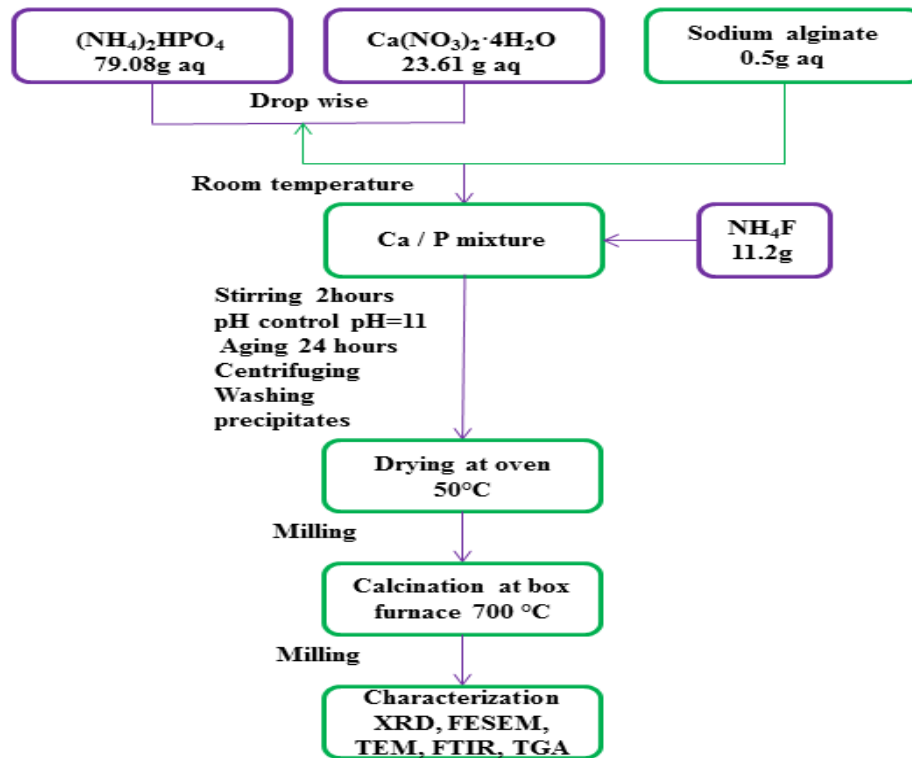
$(NH_4)_2HPO_4$
79.08g aq

$Ca(NO_3)_2 \cdot 4H_2O$
23.61 g aq

Sodium alginate
0.5g aq

Drop wise

Room temperature

Ca / P mixture

$NH_4F$
11.2g

Stirring 2hours
pH control pH=11
Aging 24 hours
Centrifuging
Washing precipitates

Drying at oven
50°C

Milling

Calcination at box furnace 700 °C

Milling

Characterization
XRD, FESEM, TEM, FTIR, TGA